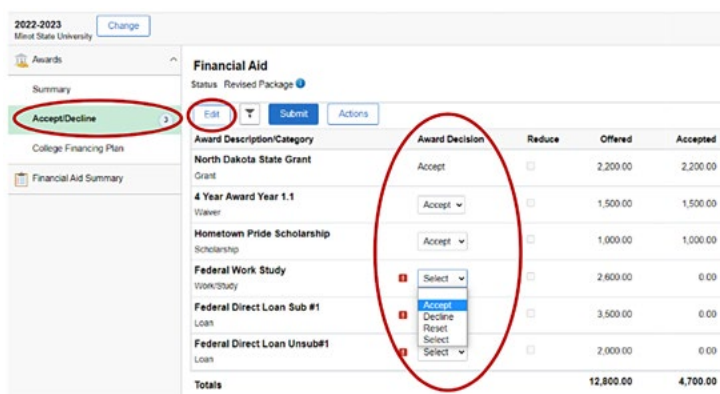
2022-2023
Minot State University

Change

Awards

Summary

Accept/Decline 3

College Financing Plan

Financial Aid Summary

Financial Aid

Status Revised Package

Edit

Submit

Actions

| Award Description/Category | Award Decision | Reduce | Offered | Accepted |
|---|---|---|---|---|
| North Dakota State Grant<br>Grant | Accept | | 2,200.00 | 2,200.00 |
| 4 Year Award Year 1.1<br>Waiver | Accept | | 1,500.00 | 1,500.00 |
| Hometown Pride Scholarship<br>Scholarship | Accept | | 1,000.00 | 1,000.00 |
| Federal Work Study<br>Work/Study | Select | | 2,600.00 | 0.00 |
| Federal Direct Loan Sub #1<br>Loan | | | 3,500.00 | 0.00 |
| Federal Direct Loan Unsub#1<br>Loan | Select | | 2,000.00 | 0.00 |
| Totals | | | 12,800.00 | 4,700.00 |

Accept
Decline
Reset
Select